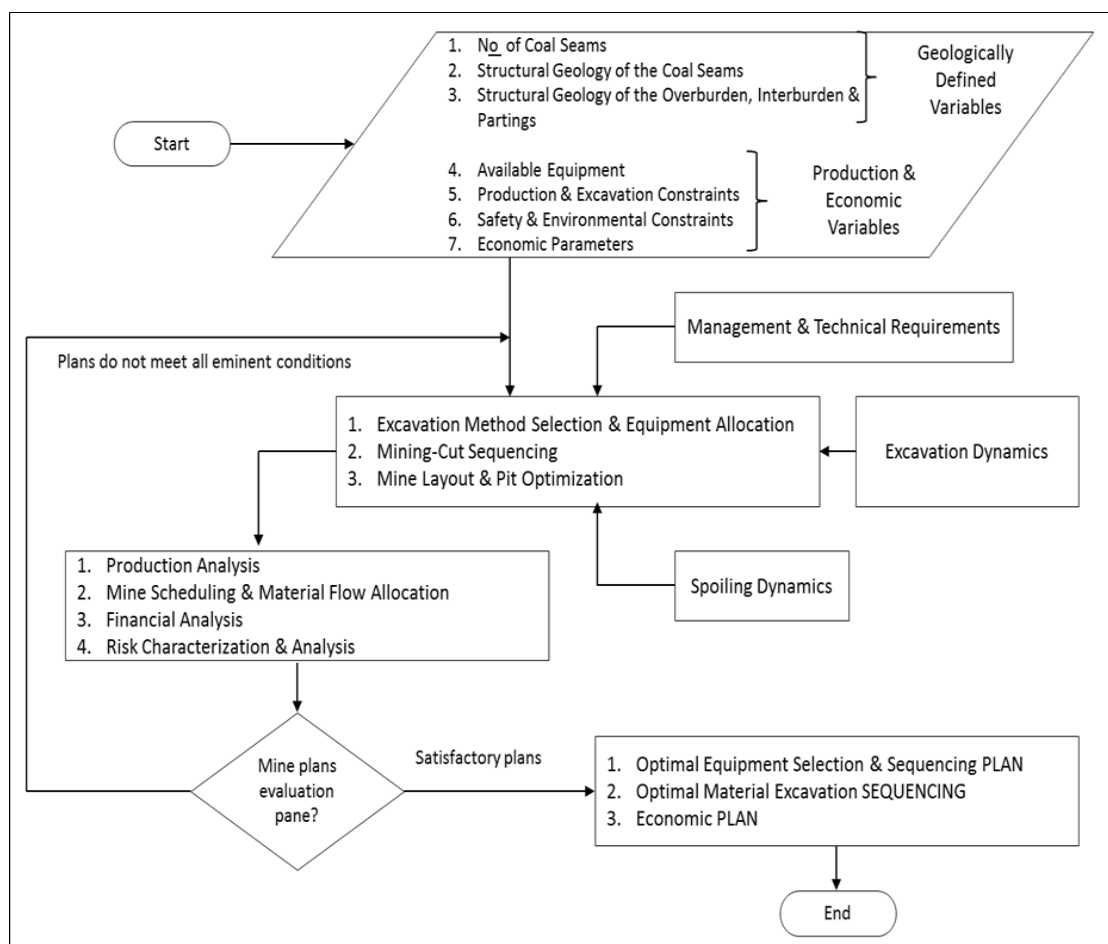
Start

1. No of Coal Seams
2. Structural Geology of the Coal Seams
3. Structural Geology of the Overburden, Interburden & Partings

Geologically Defined Variables

4. Available Equipment
5. Production & Excavation Constraints
6. Safety & Environmental Constraints
7. Economic Parameters

Production & Economic Variables

Plans do not meet all eminent conditions

Management & Technical Requirements

1. Excavation Method Selection & Equipment Allocation
2. Mining-Cut Sequencing
3. Mine Layout & Pit Optimization

Excavation Dynamics

1. Production Analysis
2. Mine Scheduling & Material Flow Allocation
3. Financial Analysis
4. Risk Characterization & Analysis

Spoiling Dynamics

Mine plans evaluation pane?

Satisfactory plans

1. Optimal Equipment Selection & Sequencing PLAN
2. Optimal Material Excavation SEQUENCING
3. Economic PLAN

End